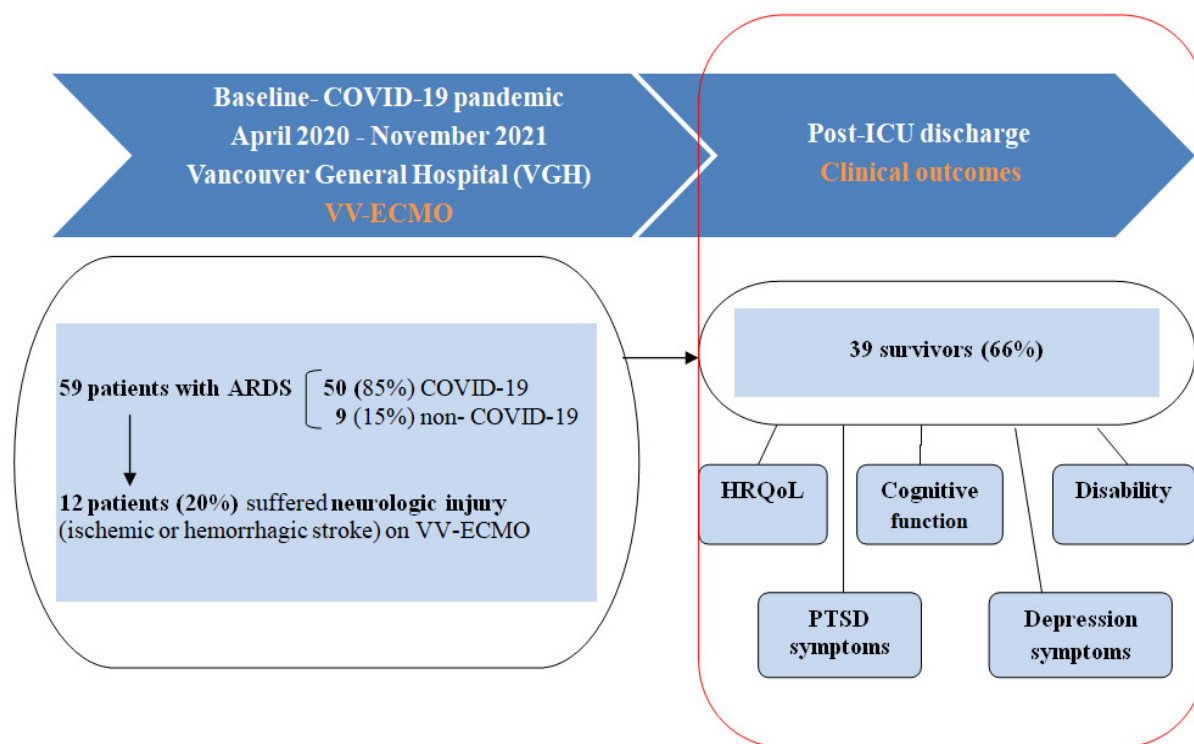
Baseline- COVID-19 pandemic
April 2020 - November 2021
Vancouver General Hospital (VGH)
VV-ECMO

Post-ICU discharge
Clinical outcomes

59 patients with ARDS
50 (85%) COVID-19
9 (15%) non- COVID-19

12 patients (20%) suffered neurologic injury (ischemic or hemorrhagic stroke) on VV-ECMO

39 survivors (66%)

HRQoL

Cognitive function

Disability

PTSD symptoms

Depression symptoms